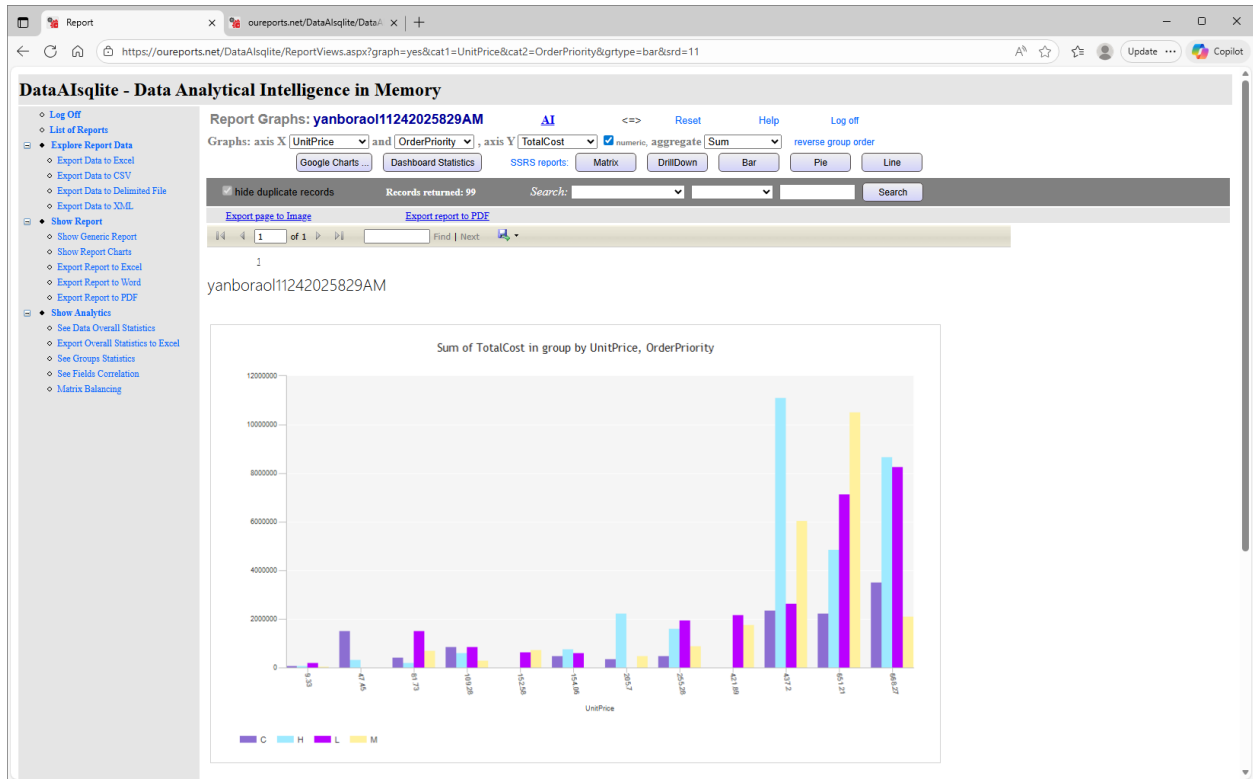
Report
oureports.net/DataAIsqlite/DataA
https://oureports.net/DataAIsqlite/ReportViews.aspx?graph=yes&cat1=UnitPrice&cat2=OrderPriority&grtype=bar&srd=11
Update
Copilot

DataAIsqlite - Data Analytical Intelligence in Memory

Log Off
List of Reports
Explore Report Data
Export Data to Excel
Export Data to CSV
Export Data to Delimited File
Export Data to XML
Show Report
Show Generic Report
Show Report Charts
Export Report to Excel
Export Report to Word
Export Report to PDF
Show Analytics
See Data Overall Statistics
Export Overall Statistics to Excel
See Groups Statistics
See Fields Correlation
Matrix Balancing

Report Graphs: yanboraol11242025829AM AI <=> Reset Help Log off

Graphs: axis X UnitPrice and OrderPriority , axis Y TotalCost numeric, aggregate Sum reverse group order

Google Charts ... Dashboard Statistics SSRS reports: Matrix DrillDown Bar Pie Line

hide duplicate records Records returned: 99 Search: Search

Export page to Image Export report to PDF

1 of 1 Find | Next

1

yanboraol11242025829AM

Sum of TotalCost in group by UnitPrice, OrderPriority

12000000
10000000
8000000
6000000
4000000
2000000
0

9.33
47.45
81.73
109.28
152.58
154.06
205.7
255.28
421.89
437.2
651.21
668.27

UnitPrice

C H L M